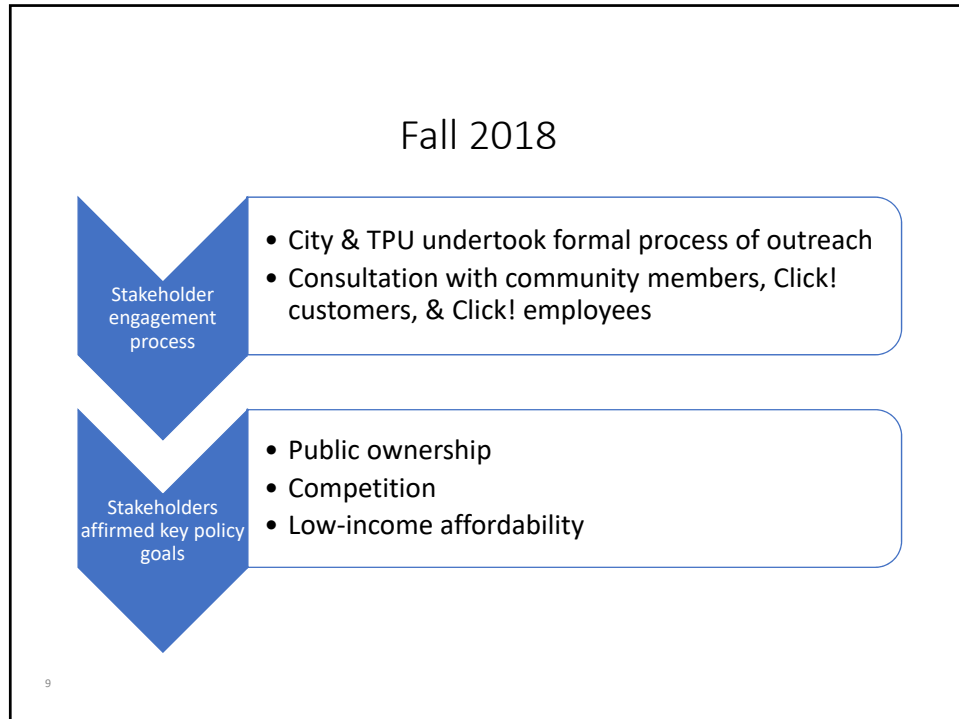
Fall 2018

Stakeholder engagement process

• City & TPU undertook formal process of outreach
• Consultation with community members, Click! customers, & Click! employees

Stakeholders affirmed key policy goals

• Public ownership
• Competition
• Low-income affordability

9